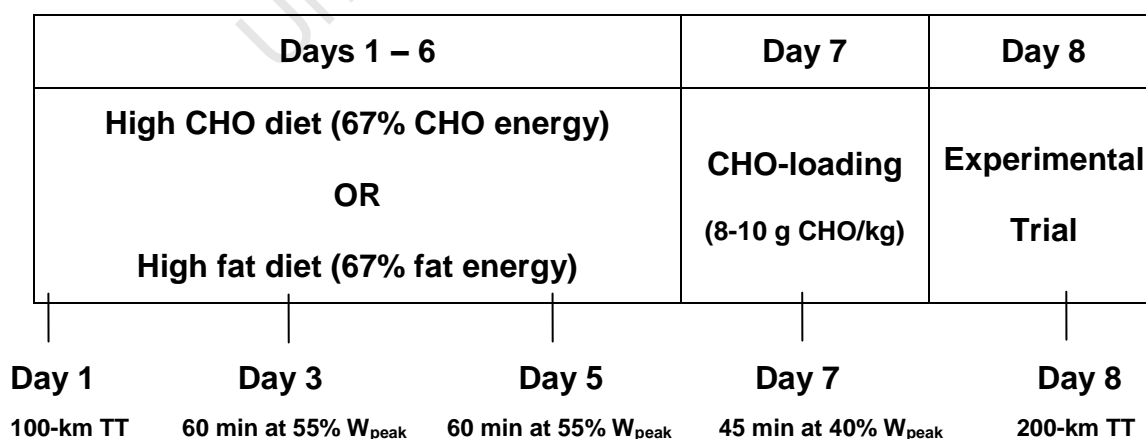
| Days 1 – 6 | Day 7 | Day 8 |
|---|---|---|
| High CHO diet (67% CHO energy) OR High fat diet (67% fat energy) | CHO-loading (8-10 g CHO/kg) | Experimental Trial |

Day 1
100-km TT

Day 3
60 min at 55% $W_{peak}$

Day 5
60 min at 55% $W_{peak}$

Day 7
45 min at 40% $W_{peak}$

Day 8
200-km TT